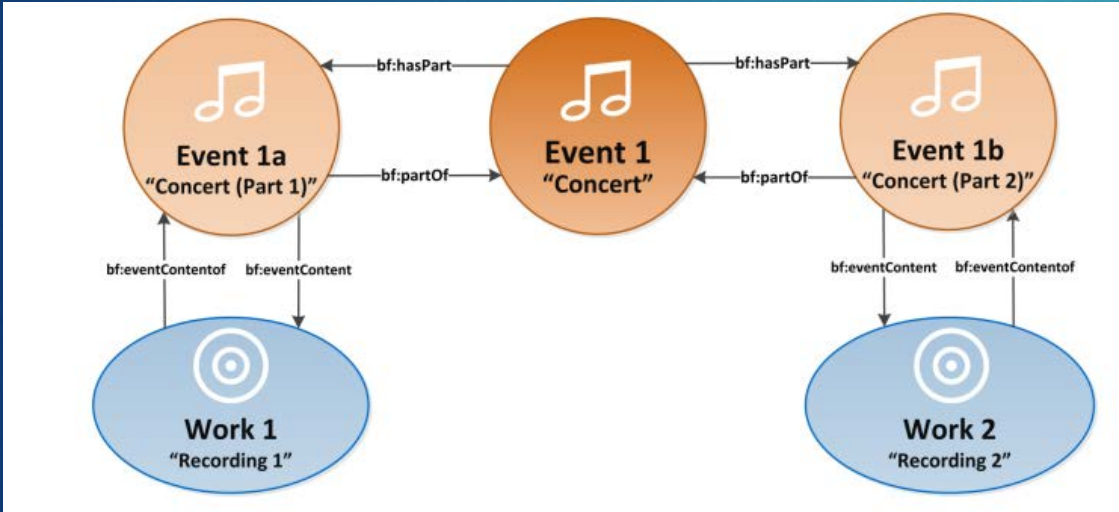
bf:hasPart

bf:hasPart

Event 1a
“Concert (Part 1)”

bf:partOf

Event 1
“Concert”

bf:partOf

Event 1b
“Concert (Part 2)”

bf:eventContentof

bf:eventContent

bf:eventContent

bf:eventContentof

Work 1
“Recording 1”

Work 2
“Recording 2”